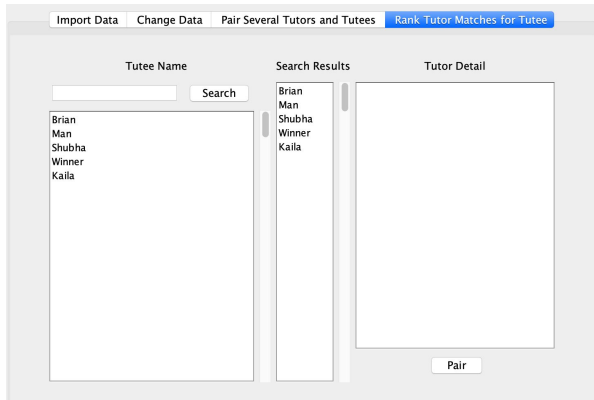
Import Data | Change Data | Pair Several Tutors and Tutees | Rank Tutor Matches for Tutee

Tutee Name

Search

Brian
Man
Shubha
Winner
Kaila

Search Results

Brian
Man
Shubha
Winner
Kaila

Tutor Detail

Pair